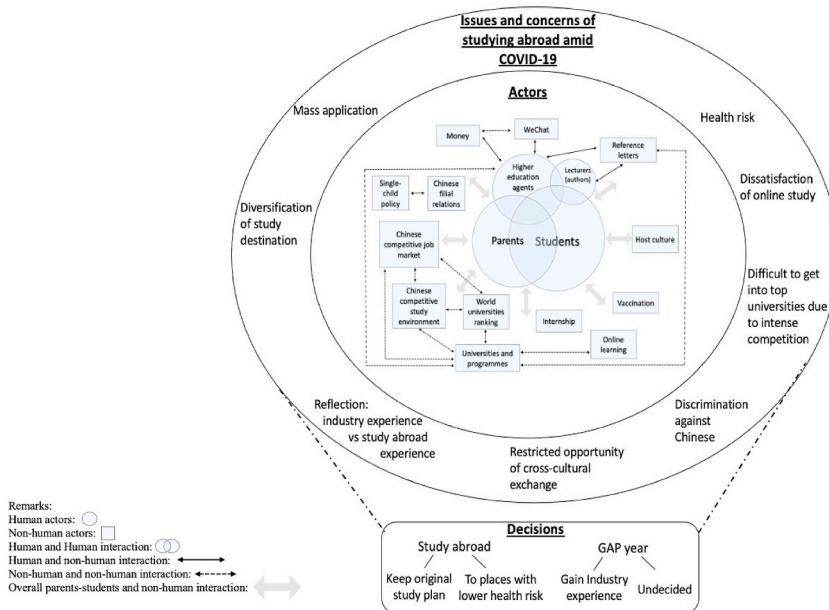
Issues and concerns of studying abroad amid COVID-19

Actors

Mass application

Health risk

Money

WeChat

Reference letters

Higher education agents

Lecturers (authors)

Dissatisfaction of online study

Single-child policy

Chinese filial relations

Diversification of study destination

Chinese competitive job market

Parents

Students

Host culture

Difficult to get into top universities due to intense competition

Chinese competitive study environment

World universities ranking

Vaccination

Internship

Online learning

Universities and programmes

Reflection: industry experience vs study abroad experience

Discrimination against Chinese

Restricted opportunity of cross-cultural exchange

Remarks:
Human actors:
Non-human actors:
Human and Human interaction:
Human and non-human interaction:
Non-human and non-human interaction:
Overall parents-students and non-human interaction:

Decisions

Study abroad

GAP year

Keep original study plan

To places with lower health risk

Gain Industry experience

Undecided